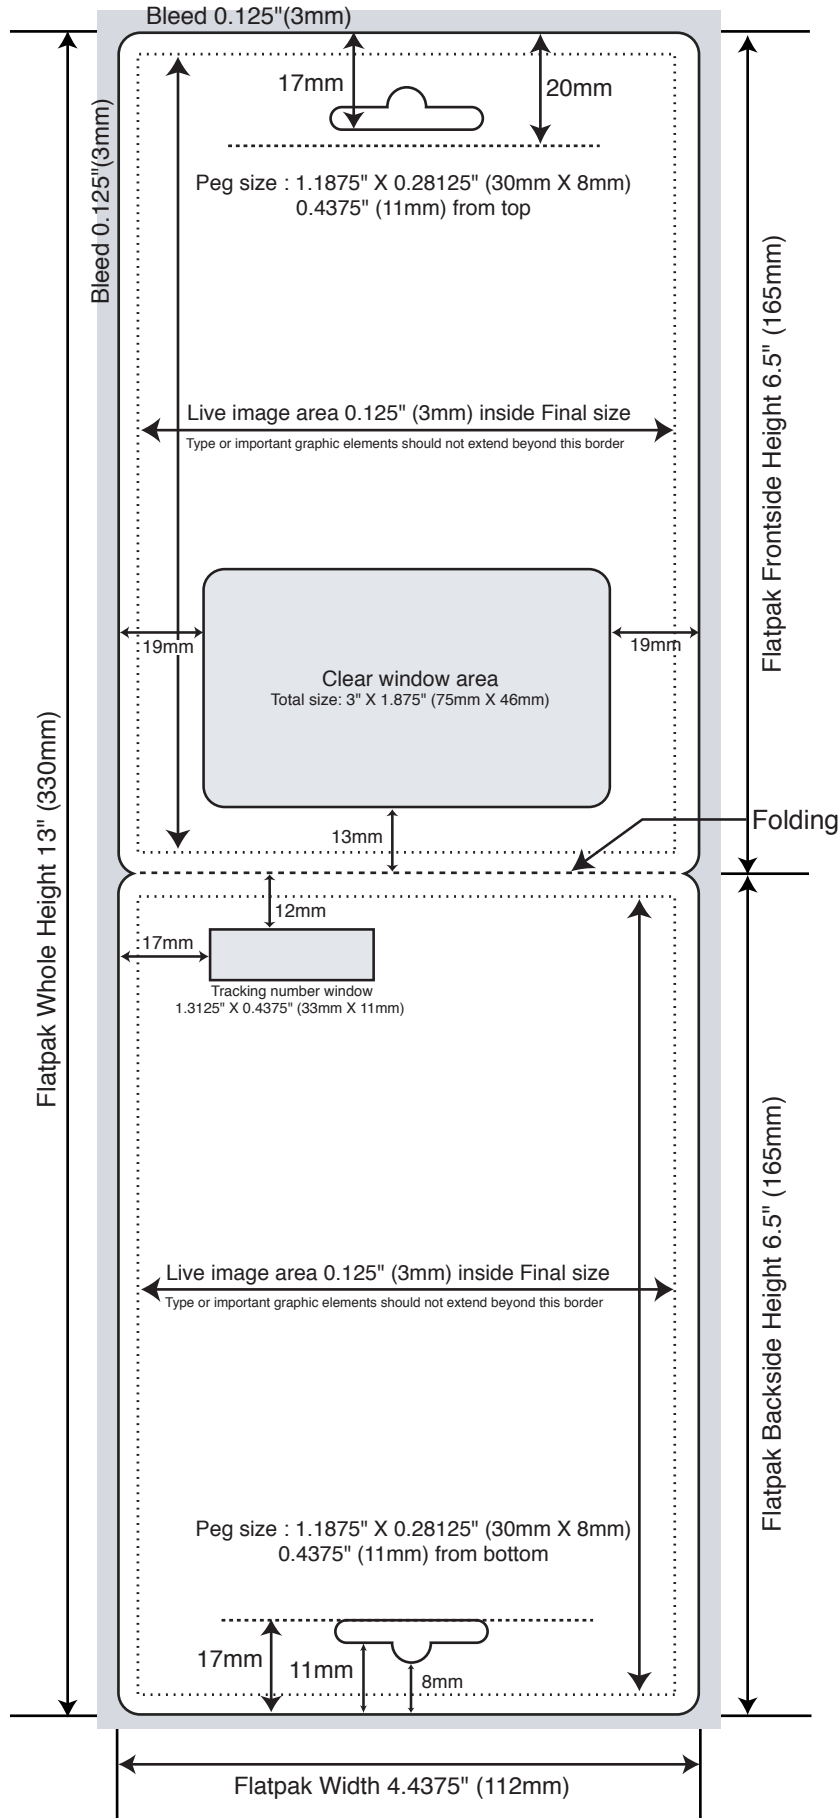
Bleed 0.125"(3mm)

Bleed 0.125"(3mm)

17mm

20mm

Peg size : 1.1875" X 0.28125" (30mm X 8mm)
0.4375" (11mm) from top

Live image area 0.125" (3mm) inside Final size
Type or important graphic elements should not extend beyond this border

19mm

19mm

Clear window area
Total size: 3" X 1.875" (75mm X 46mm)

13mm

Folding

Flatpak Frontside Height 6.5" (165mm)

Flatpak Whole Height 13" (330mm)

12mm

17mm

Tracking number window
1.3125" X 0.4375" (33mm X 11mm)

Live image area 0.125" (3mm) inside Final size
Type or important graphic elements should not extend beyond this border

Peg size : 1.1875" X 0.28125" (30mm X 8mm)
0.4375" (11mm) from bottom

17mm

11mm

8mm

Flatpak Backside Height 6.5" (165mm)

Flatpak Width 4.4375" (112mm)